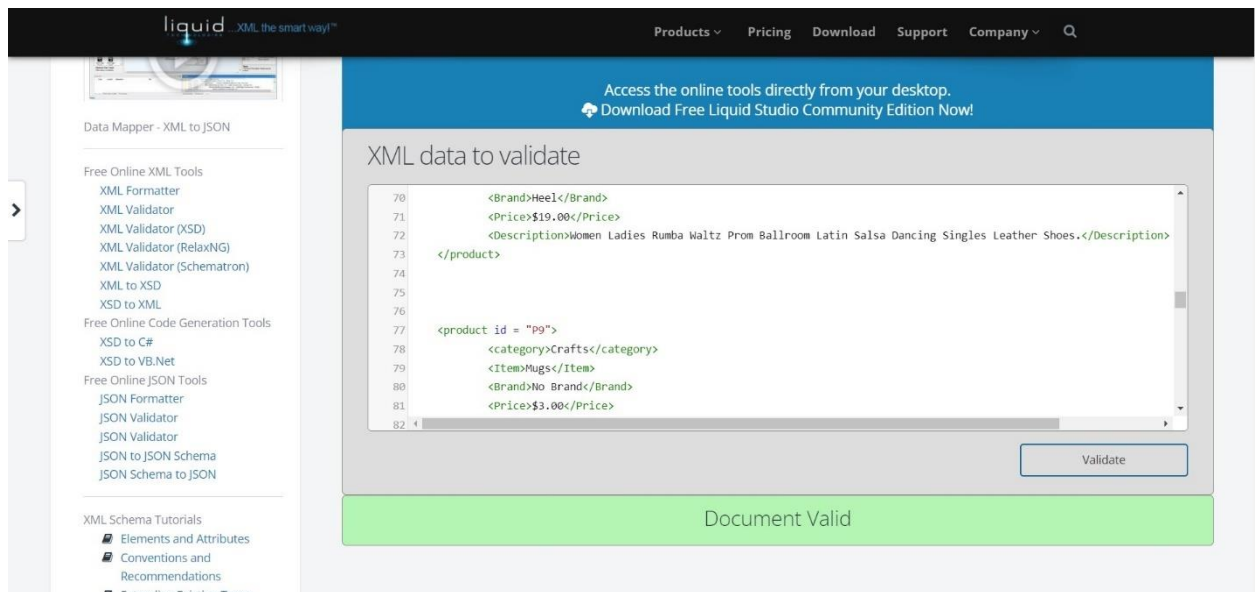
liquid ...XML the smart way!™

Products ∨ Pricing Download Support Company ∨

Data Mapper - XML to JSON

Free Online XML Tools
XML Formatter
XML Validator
XML Validator (XSD)
XML Validator (RelaxNG)
XML Validator (Schematron)
XML to XSD
XSD to XML
Free Online Code Generation Tools
XSD to C#
XSD to VB.Net
Free Online JSON Tools
JSON Formatter
JSON Validator
JSON Validator
JSON to JSON Schema
JSON Schema to JSON

XML Schema Tutorials
Elements and Attributes
Conventions and Recommendations
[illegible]

Access the online tools directly from your desktop.
Download Free Liquid Studio Community Edition Now!

XML data to validate

70 <Brand>Heel</Brand>
71 <Price>$19.00</Price>
72 <Description>Women Ladies Rumba Waltz Prom Ballroom Latin Salsa Dancing Singles Leather Shoes.</Description>
73 </product>
74
75
76
77 <product id = "P9">
78 <category>Crafts</category>
79 <Item>Mugs</Item>
80 <Brand>No Brand</Brand>
81 <Price>$3.00</Price>
82

Validate

Document Valid